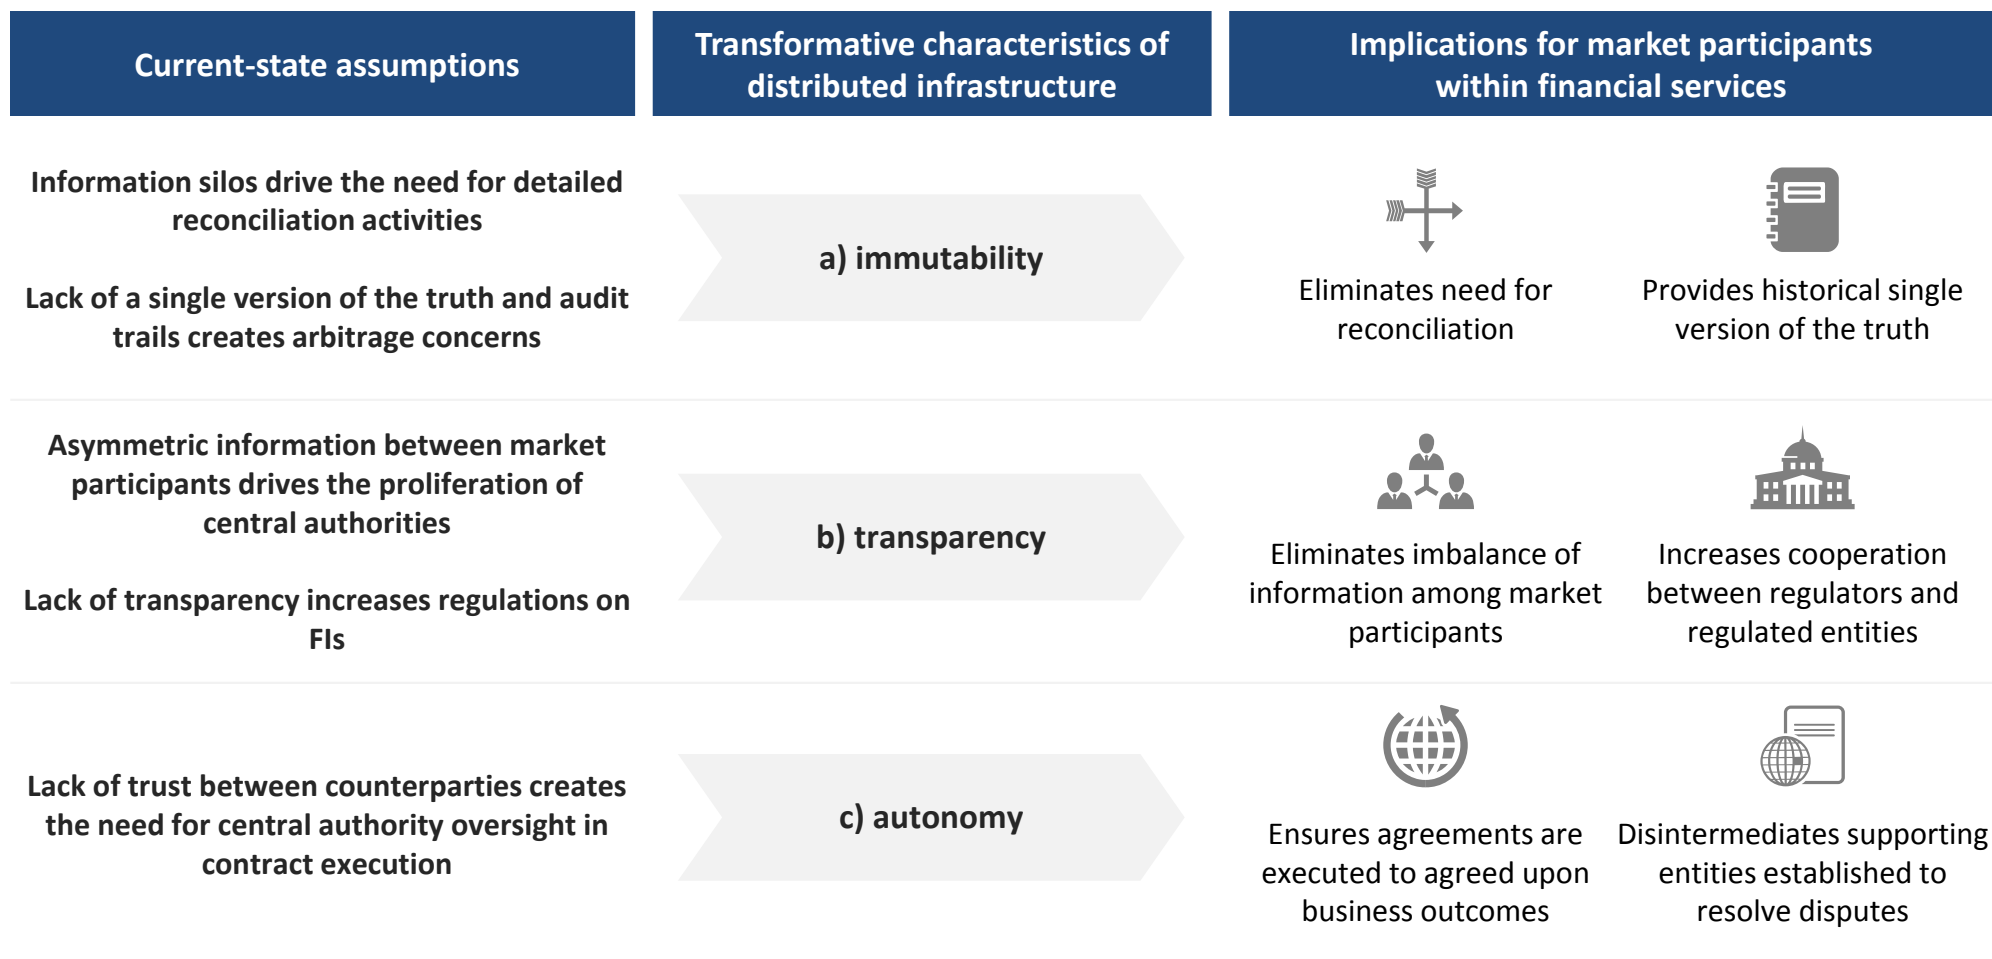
| Current-state assumptions | Transformative characteristics of distributed infrastructure | Implications for market participants within financial services | |
|---|---|---|---|
| Information silos drive the need for detailed reconciliation activities<br><br>Lack of a single version of the truth and audit trails creates arbitrage concerns | a) immutability | Eliminates need for reconciliation | Provides historical single version of the truth |
| Asymmetric information between market participants drives the proliferation of central authorities<br><br>Lack of transparency increases regulations on FIs | b) transparency | Eliminates imbalance of information among market participants | Increases cooperation between regulators and regulated entities |
| Lack of trust between counterparties creates the need for central authority oversight in contract execution | c) autonomy | Ensures agreements are executed to agreed upon business outcomes | Disintermediates supporting entities established to resolve disputes |